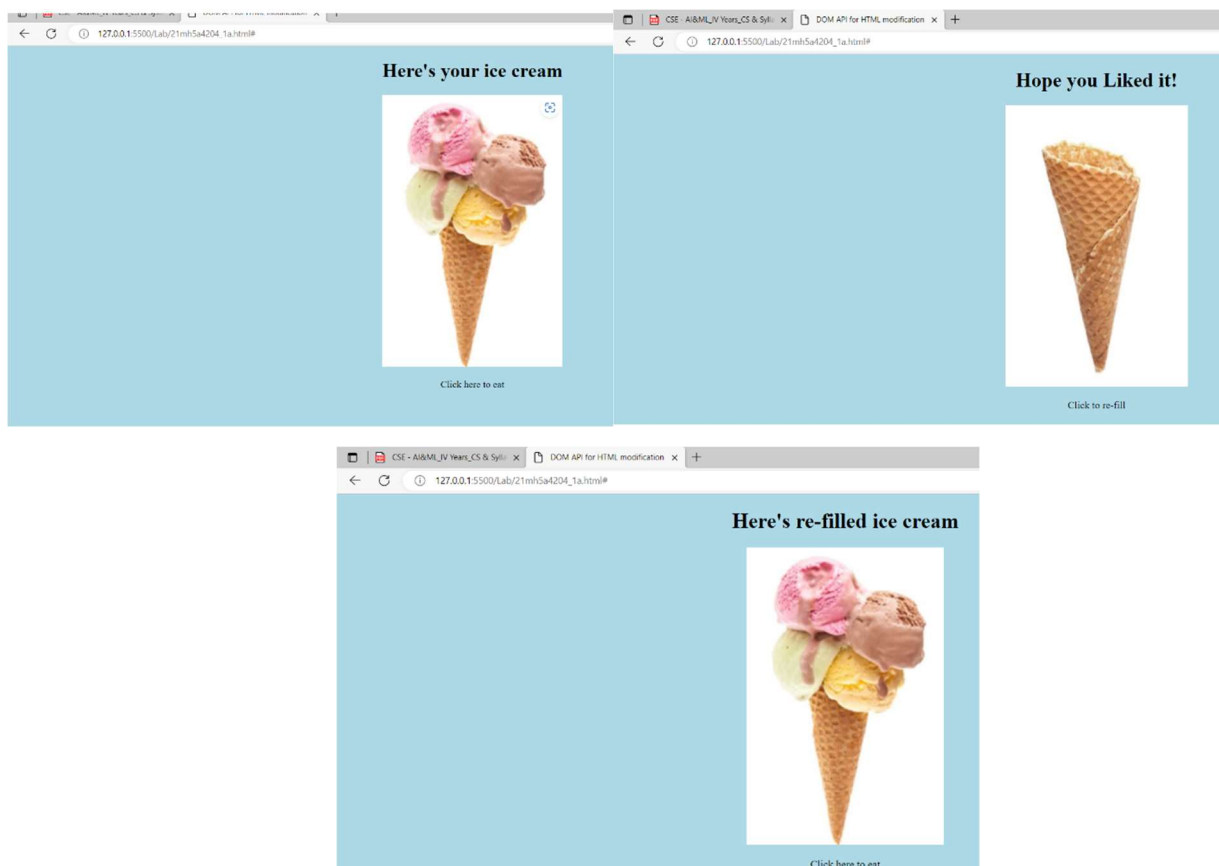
CSE - AI&ML_IV Years_CS & Syll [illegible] × DOM API for HTML modification ×

127.0.0.1:5500/Lab/21mh5a4204_1a.html#

Here's your ice cream

Click here to eat

CSE - AI&ML_IV Years_CS & Sylla × DOM API for HTML modification × +

127.0.0.1:5500/Lab/21mh5a4204_1a.html#

Hope you Liked it!

Click to re-fill

CSE - AI&ML_IV Years_CS & Sylla × DOM API for HTML modification × +

127.0.0.1:5500/Lab/21mh5a4204_1a.html#

Here's re-filled ice cream

Click here to eat